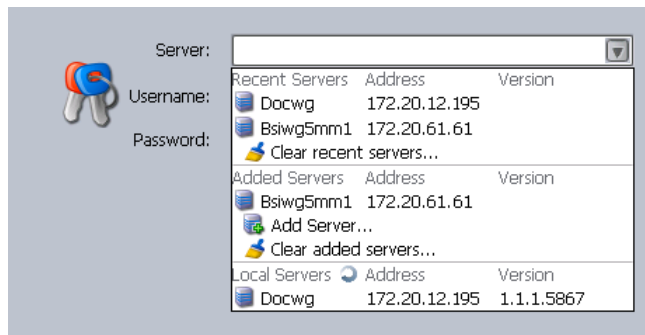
Server:

Username:

Password:

| Recent Servers | Address | Version |
|---|---|---|
| Docwg | 172.20.12.195 | |
| Bsiwg5mm1 | 172.20.61.61 | |

Clear recent servers...

| Added Servers | Address | Version |
|---|---|---|
| Bsiwg5mm1 | 172.20.61.61 | |

Add Server...

Clear added servers...

| Local Servers | Address | Version |
|---|---|---|
| Docwg | 172.20.12.195 | 1.1.1.5867 |